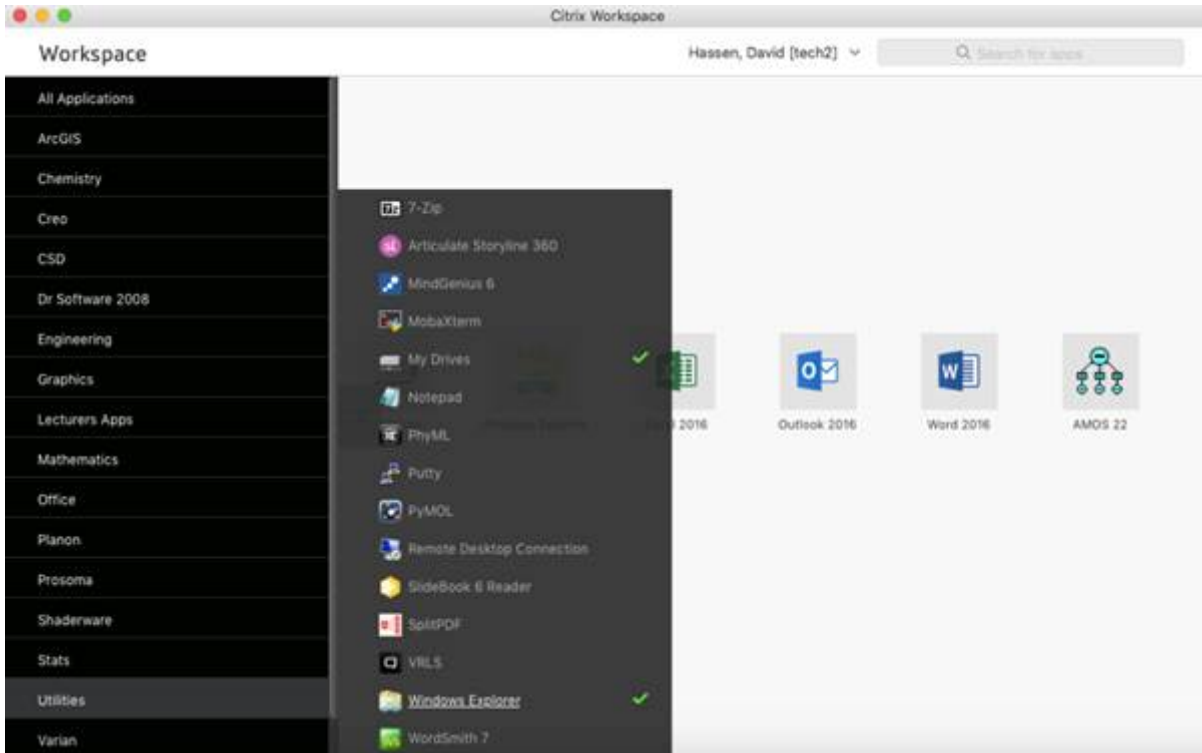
Citrix Workspace

Workspace

Hassen, David [tech2]

Search for apps

All Applications
ArcGIS
Chemistry
Creo
CSD
Dr Software 2008
Engineering
Graphics
Lecturers Apps
Mathematics
Office
Planon
Prosoma
Shaderware
Stats
Utilities
Varian

7-Zip
Articulate Storyline 360
MindGenius 6
MobaXterm
My Drives
Notepad
PhyML
Putty
PyMOL
Remote Desktop Connection
SlideBook 6 Reader
SplitPDF
VRLS
Windows Explorer
WordSmith 7

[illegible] 2016
Outlook 2016
Word 2016
AMOS 22